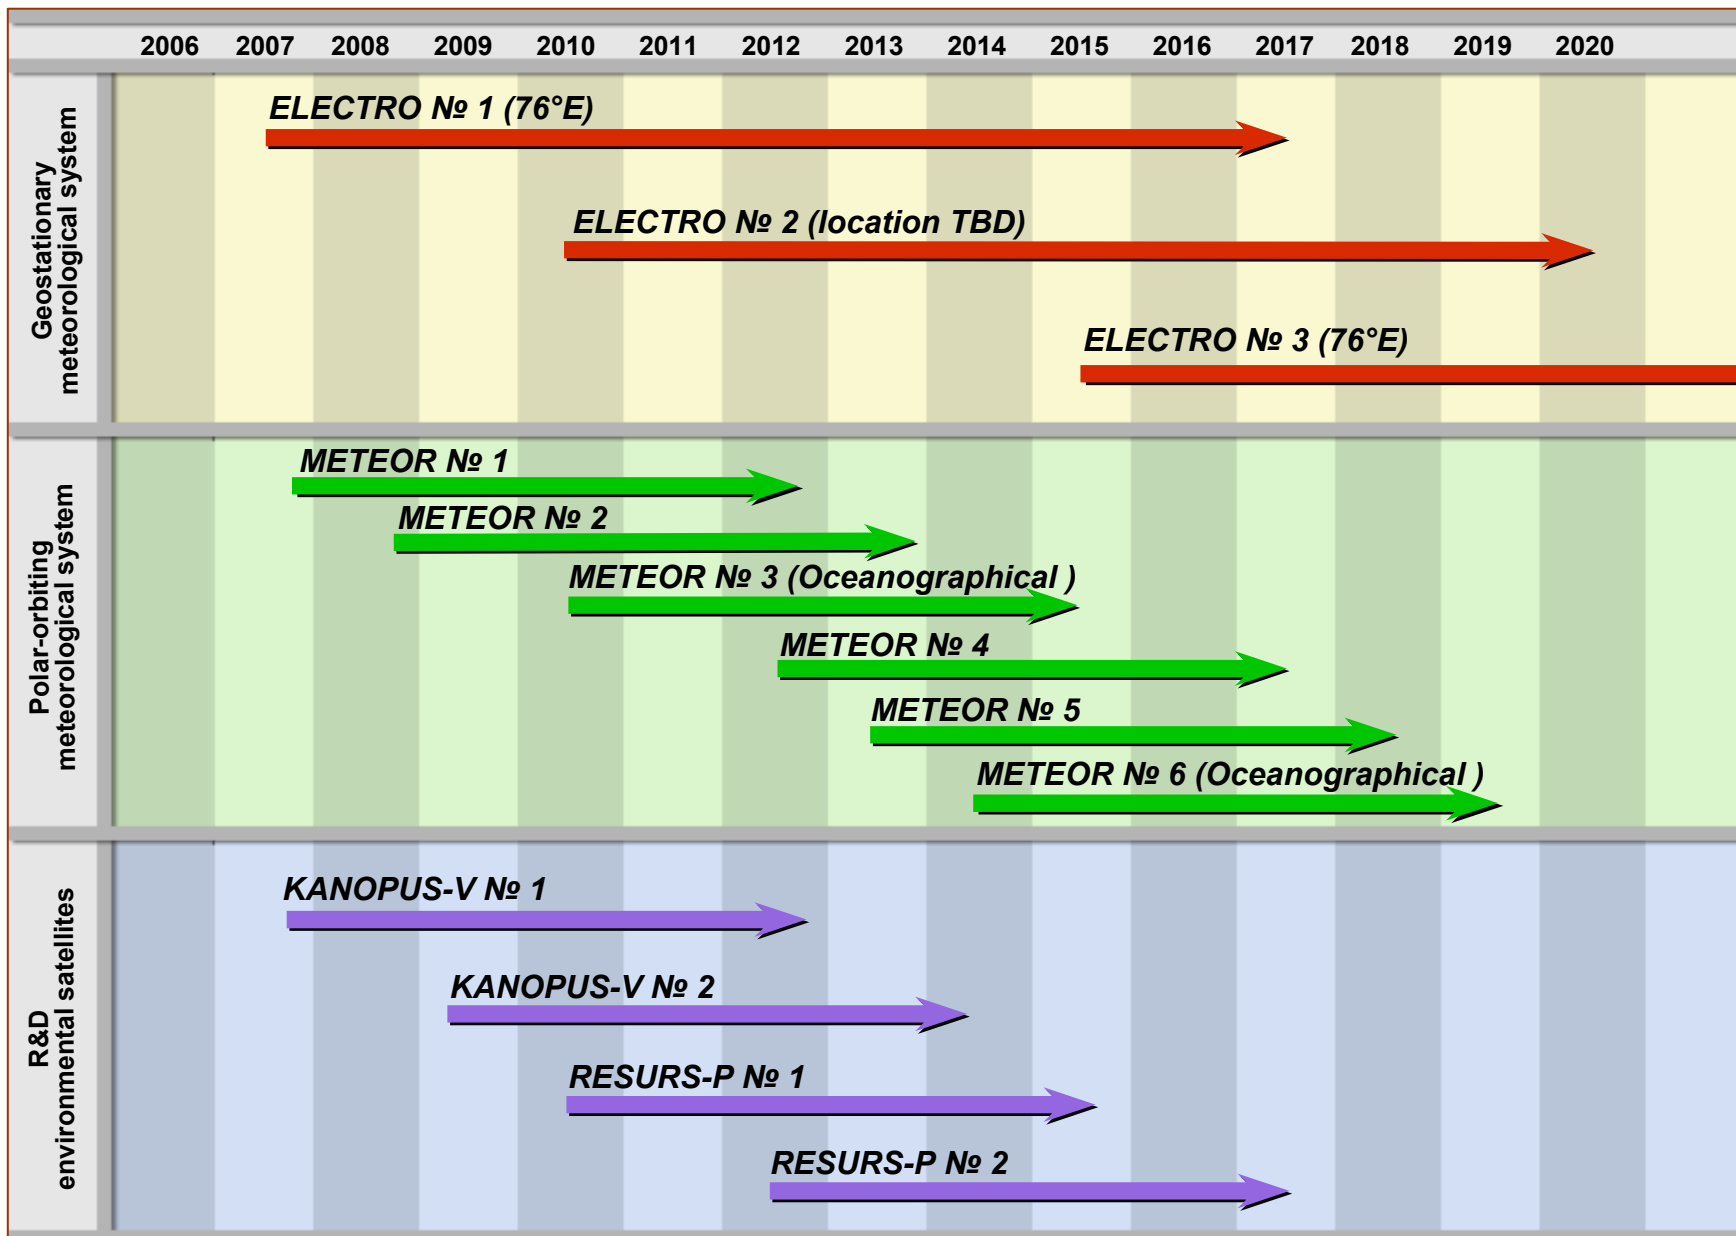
2006 2007 2008 2009 2010 2011 2012 2013 2014 2015 2016 2017 2018 2019 2020

Geostationary meteorological system

ELECTRO № 1 (76°E)

ELECTRO № 2 (location TBD)

ELECTRO № 3 (76°E)

Polar-orbiting meteorological system

METEOR № 1

METEOR № 2

METEOR № 3 (Oceanographical )

METEOR № 4

METEOR № 5

METEOR № 6 (Oceanographical )

R&D environmental satellites

KANOPUS-V № 1

KANOPUS-V № 2

RESURS-P № 1

RESURS-P № 2